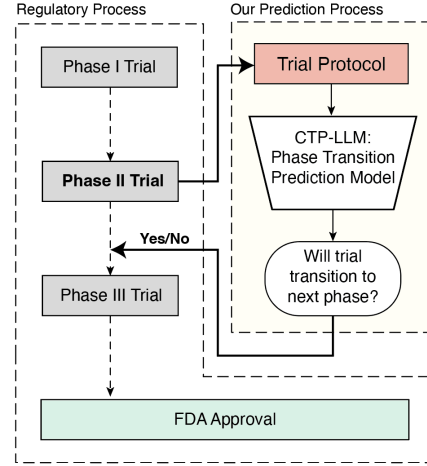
Regulatory Process

Our Prediction Process

Phase I Trial

Trial Protocol

CTP-LLM: Phase Transition Prediction Model

Phase II Trial

Yes/No

Will trial transition to next phase?

Phase III Trial

FDA Approval